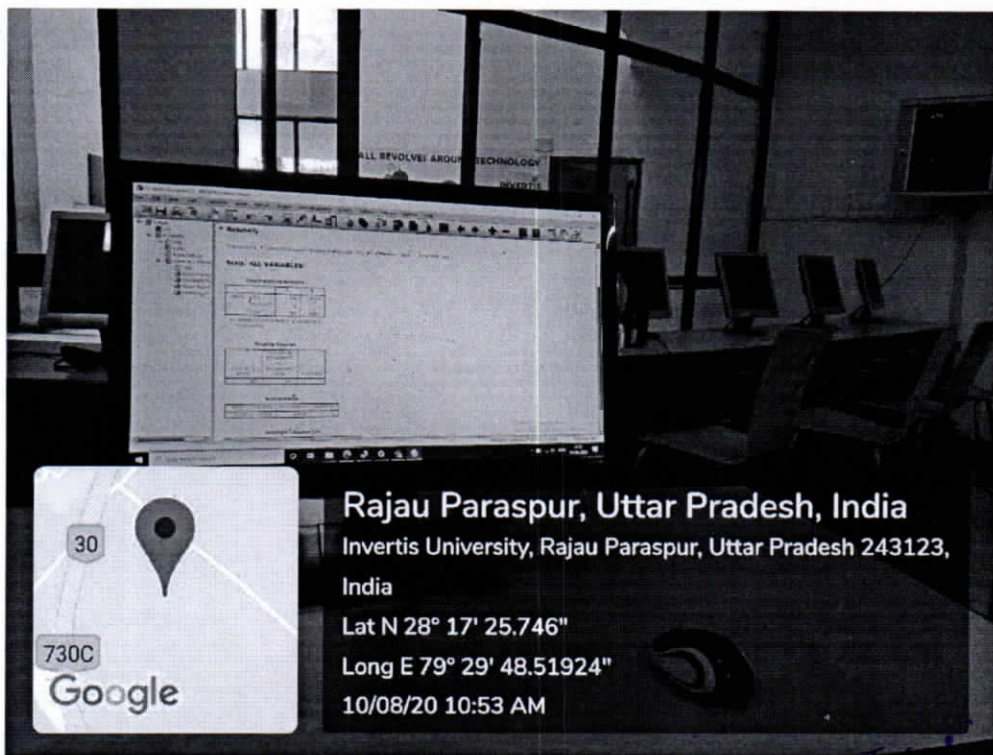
ALL REVOLVES AROUND TECHNOLOGY

INVERTIS

Reliability

Scale: ALL VARIABLES

30

730C

Google

Rajau Paraspur, Uttar Pradesh, India

Invertis University, Rajau Paraspur, Uttar Pradesh 243123, India

Lat N 28° 17' 25.746"

Long E 79° 29' 48.51924"

10/08/20 10:53 AM